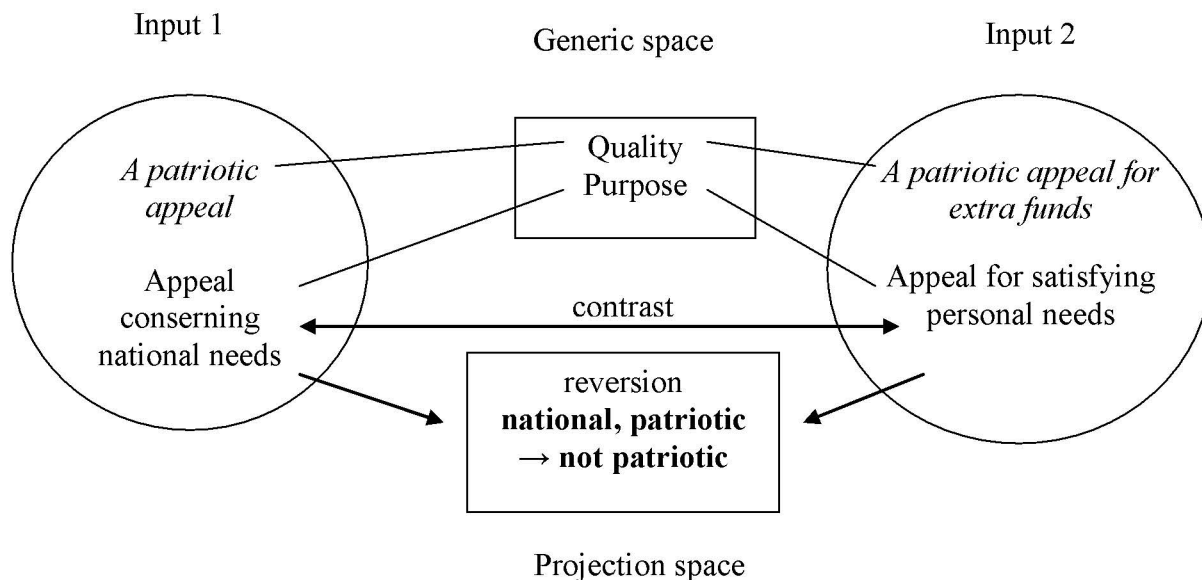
Input 1

Generic space

Input 2

Quality
Purpose

*A patriotic appeal*

Appeal conserning national needs

*A patriotic appeal for extra funds*

Appeal for satisfying personal needs

contrast

reversion
**national, patriotic**
**→ not patriotic**

Projection space